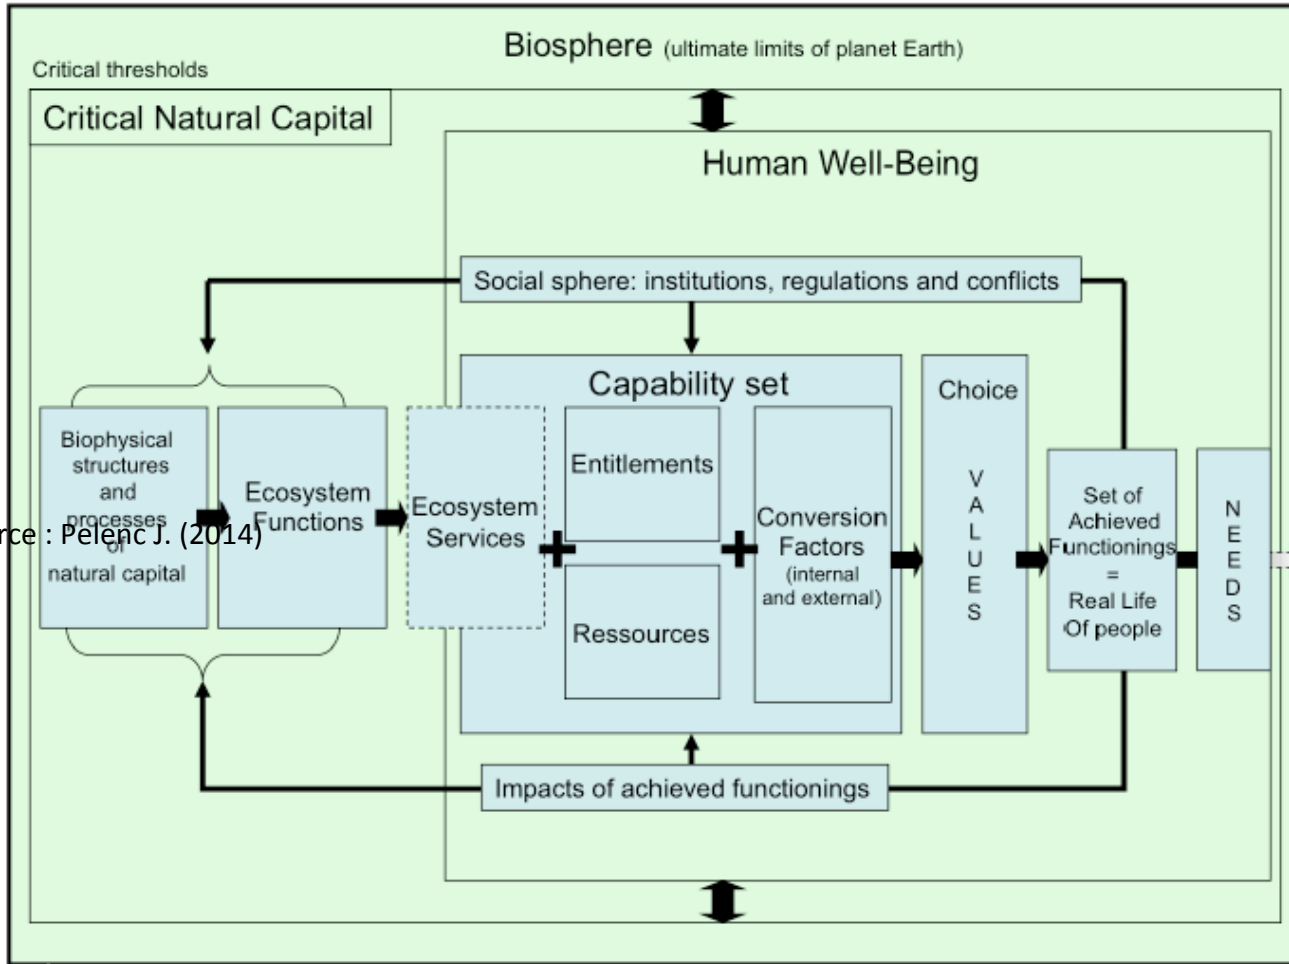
Biosphere (ultimate limits of planet Earth)

Critical thresholds

Critical Natural Capital

Human Well-Being

Social sphere: institutions, regulations and conflicts

Capability set

Choice

Biophysical structures and processes of natural capital

rce : Pelenc J. (2014)

Ecosystem Functions

Ecosystem Services

Entitlements

Ressources

Conversion Factors (internal and external)

V A L U E S

Set of Achieved Functionings = Real Life Of people

N E E D S

Impacts of achieved functionings